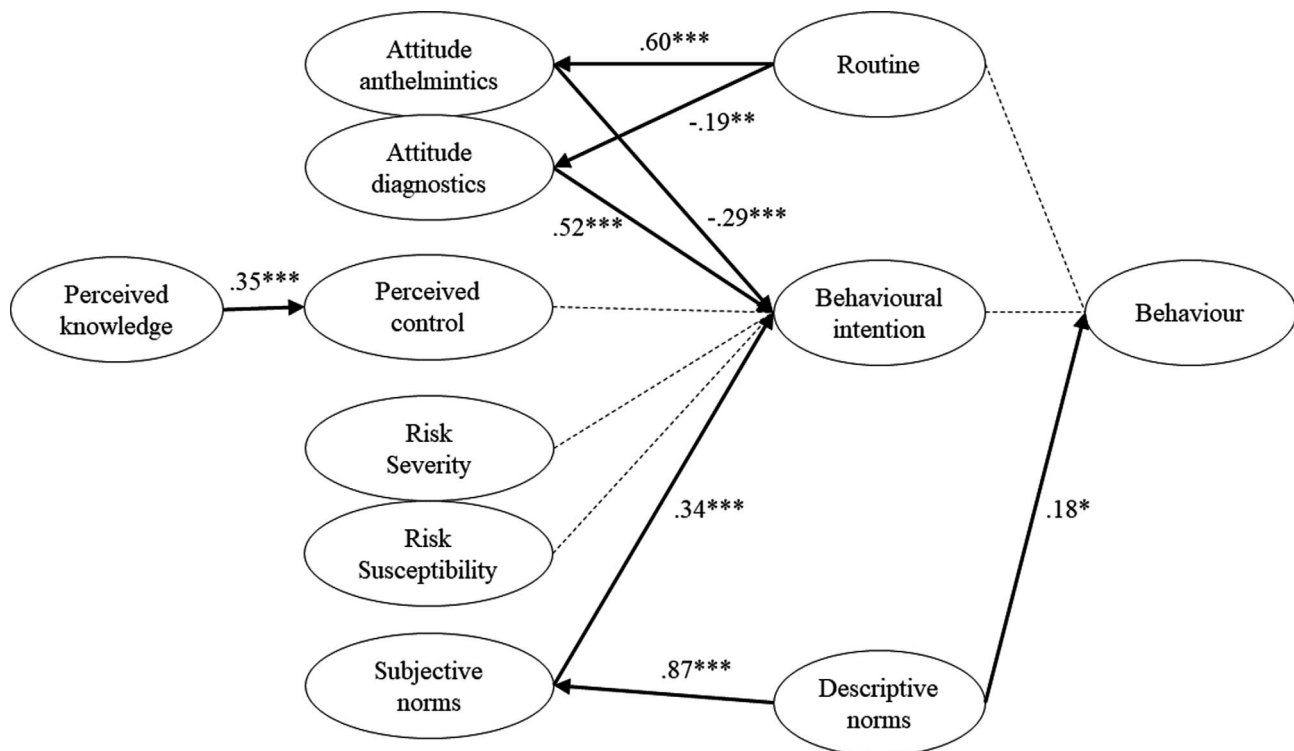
Attitude anthelmintics

.60***

Routine

-.19**

Attitude diagnostics

.52***

-.29***

Perceived knowledge

.35***

Perceived control

Behavioural intention

Behaviour

Risk Severity

.34***

.18*

Risk Susceptibility

Subjective norms

.87***

Descriptive norms